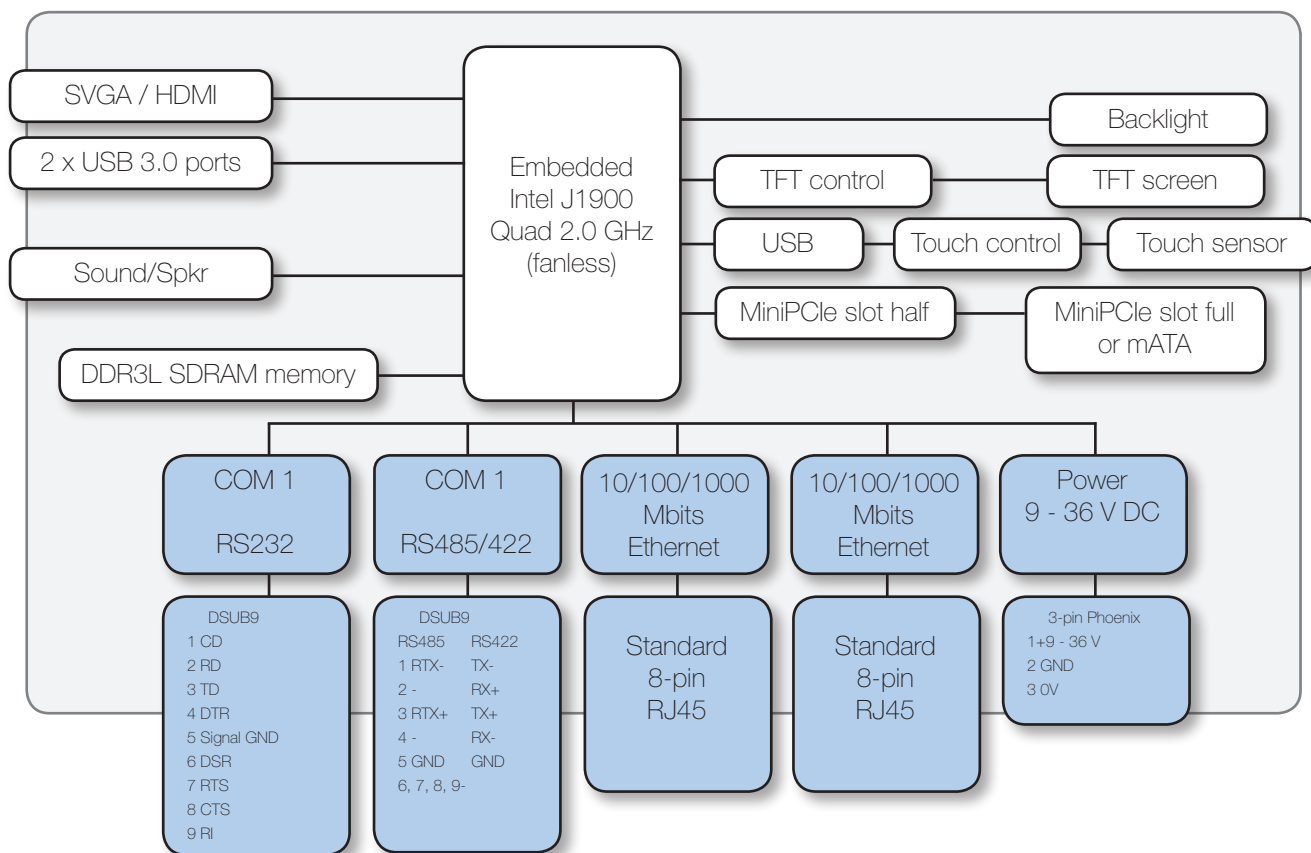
SVGA / HDMI

2 x USB 3.0 ports

Sound/Spkr

DDR3L SDRAM memory

Embedded Intel J1900 Quad 2.0 GHz (fanless)

Backlight

TFT control

TFT screen

USB

Touch control

Touch sensor

MiniPCIe slot half

MiniPCIe slot full or mATA

COM 1

RS232

COM 1

RS485/422

10/100/1000 Mbits Ethernet

10/100/1000 Mbits Ethernet

Power 9 - 36 V DC

DSUB9
1 CD
2 RD
3 TD
4 DTR
5 Signal GND
6 DSR
7 RTS
8 CTS
9 RI

DSUB9

| RS485 | RS422 |
|---|---|
| 1 RTX- | TX- |
| 2 - | RX+ |
| 3 RTX+ | TX+ |
| 4 - | RX- |
| 5 GND | GND |
| 6, 7, 8, 9- | |

Standard 8-pin RJ45

Standard 8-pin RJ45

3-pin Phoenix
1+9 - 36 V
2 GND
3 0V